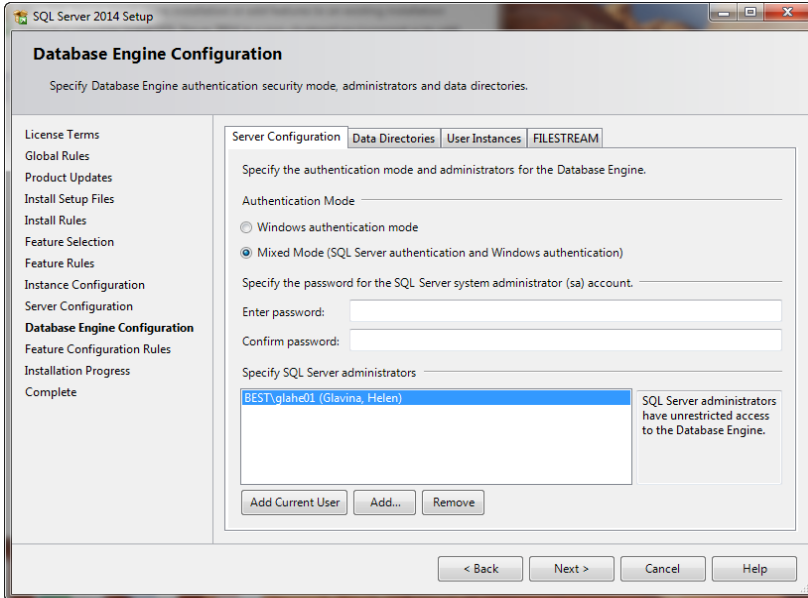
SQL Server 2014 Setup

Database Engine Configuration

Specify Database Engine authentication security mode, administrators and data directories.

License Terms
Global Rules
Product Updates
Install Setup Files
Install Rules
Feature Selection
Feature Rules
Instance Configuration
Server Configuration
Database Engine Configuration
Feature Configuration Rules
Installation Progress
Complete

Server Configuration | Data Directories | User Instances | FILESTREAM

Specify the authentication mode and administrators for the Database Engine.

Authentication Mode

Windows authentication mode

Mixed Mode (SQL Server authentication and Windows authentication)

Specify the password for the SQL Server system administrator (sa) account.

Enter password:

Confirm password:

Specify SQL Server administrators

BEST\glahe01 (Glavina, Helen)

SQL Server administrators have unrestricted access to the Database Engine.

Add Current User | Add... | Remove

< Back | Next > | Cancel | Help